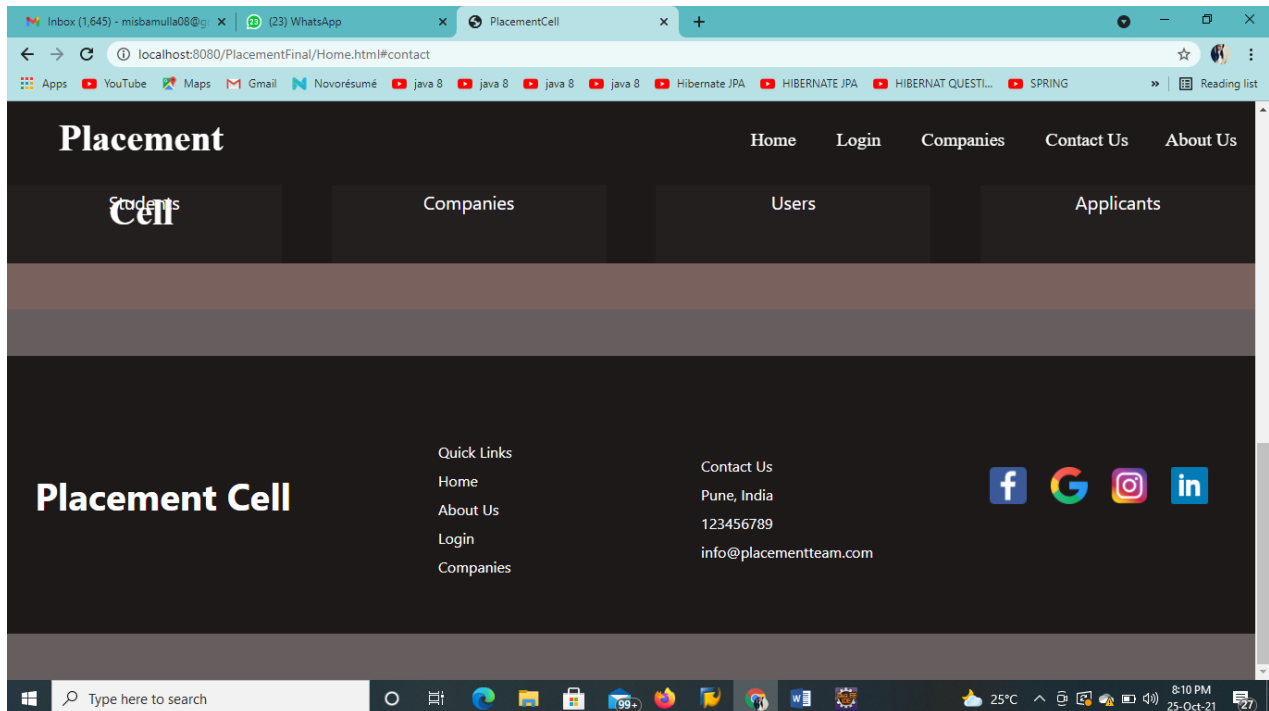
Inbox (1,645) - misbamulla08@g ×
(23) WhatsApp ×
PlacementCell ×
+

localhost:8080/PlacementFinal/Home.html#contact

Apps YouTube Maps Gmail Novorésumé java 8 java 8 java 8 java 8 Hibernate JPA HIBERNATE JPA HIBERNAT QUESTI... SPRING » Reading list

Placement Cell

Home Login Companies Contact Us About Us

Students Companies Users Applicants

Placement Cell

Quick Links
Home
About Us
Login
Companies

Contact Us
Pune, India
123456789
info@placementteam.com

Type here to search

99+

25°C

8:10 PM
25-Oct-21

27